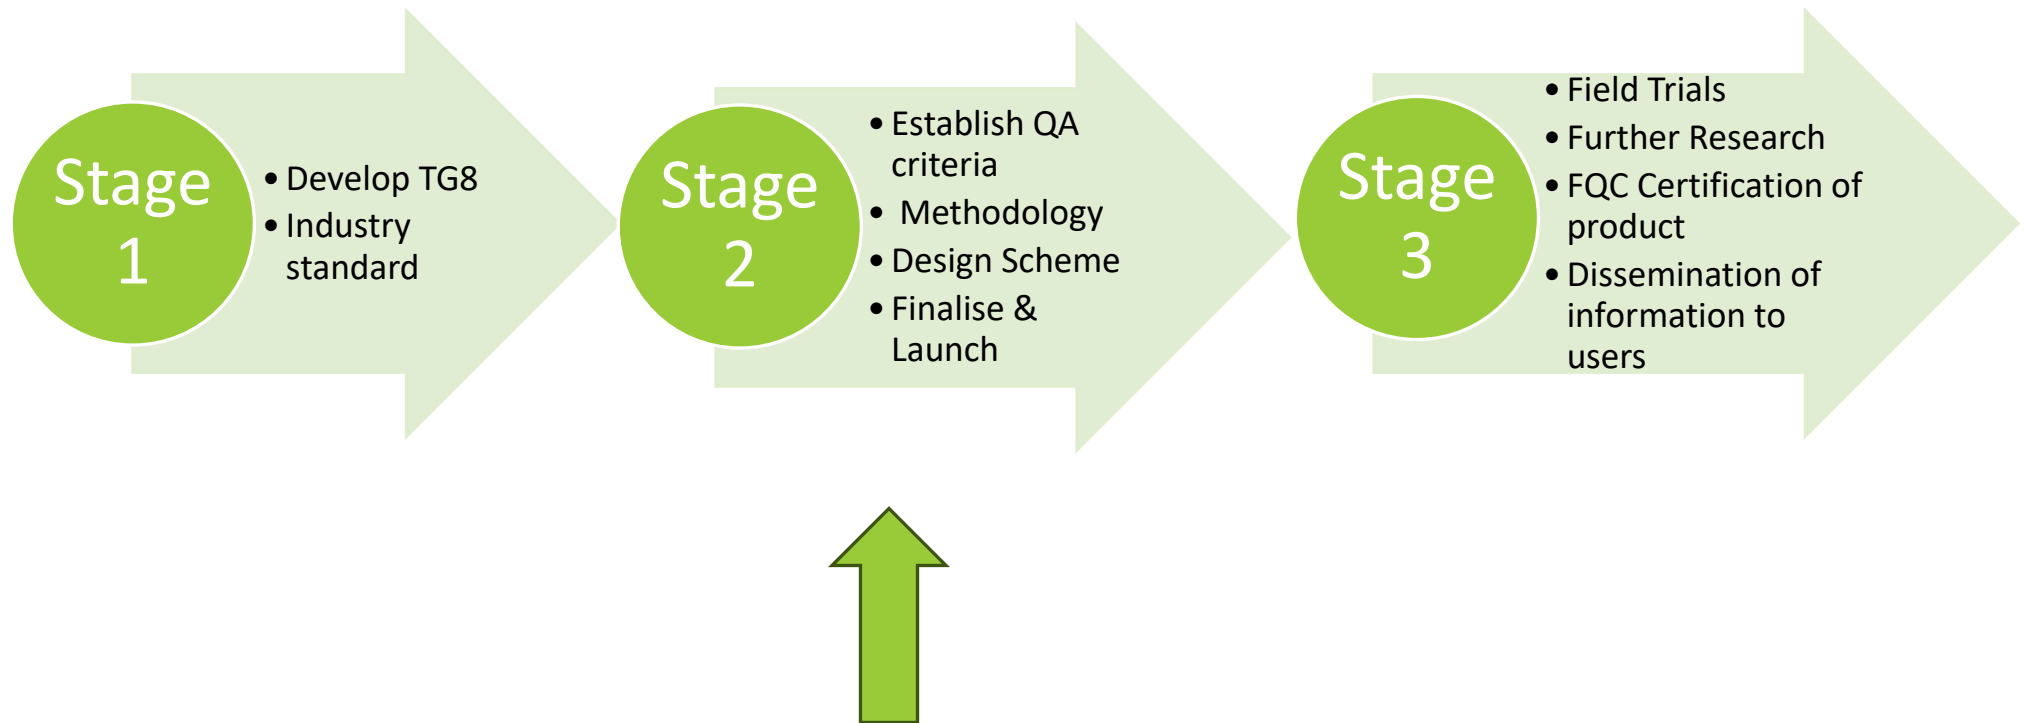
Stage 1

• Develop TG8
• Industry standard

Stage 2

• Establish QA criteria
• Methodology
• Design Scheme
• Finalise & Launch

Stage 3

• Field Trials
• Further Research
• FQC Certification of product
• Dissemination of information to users